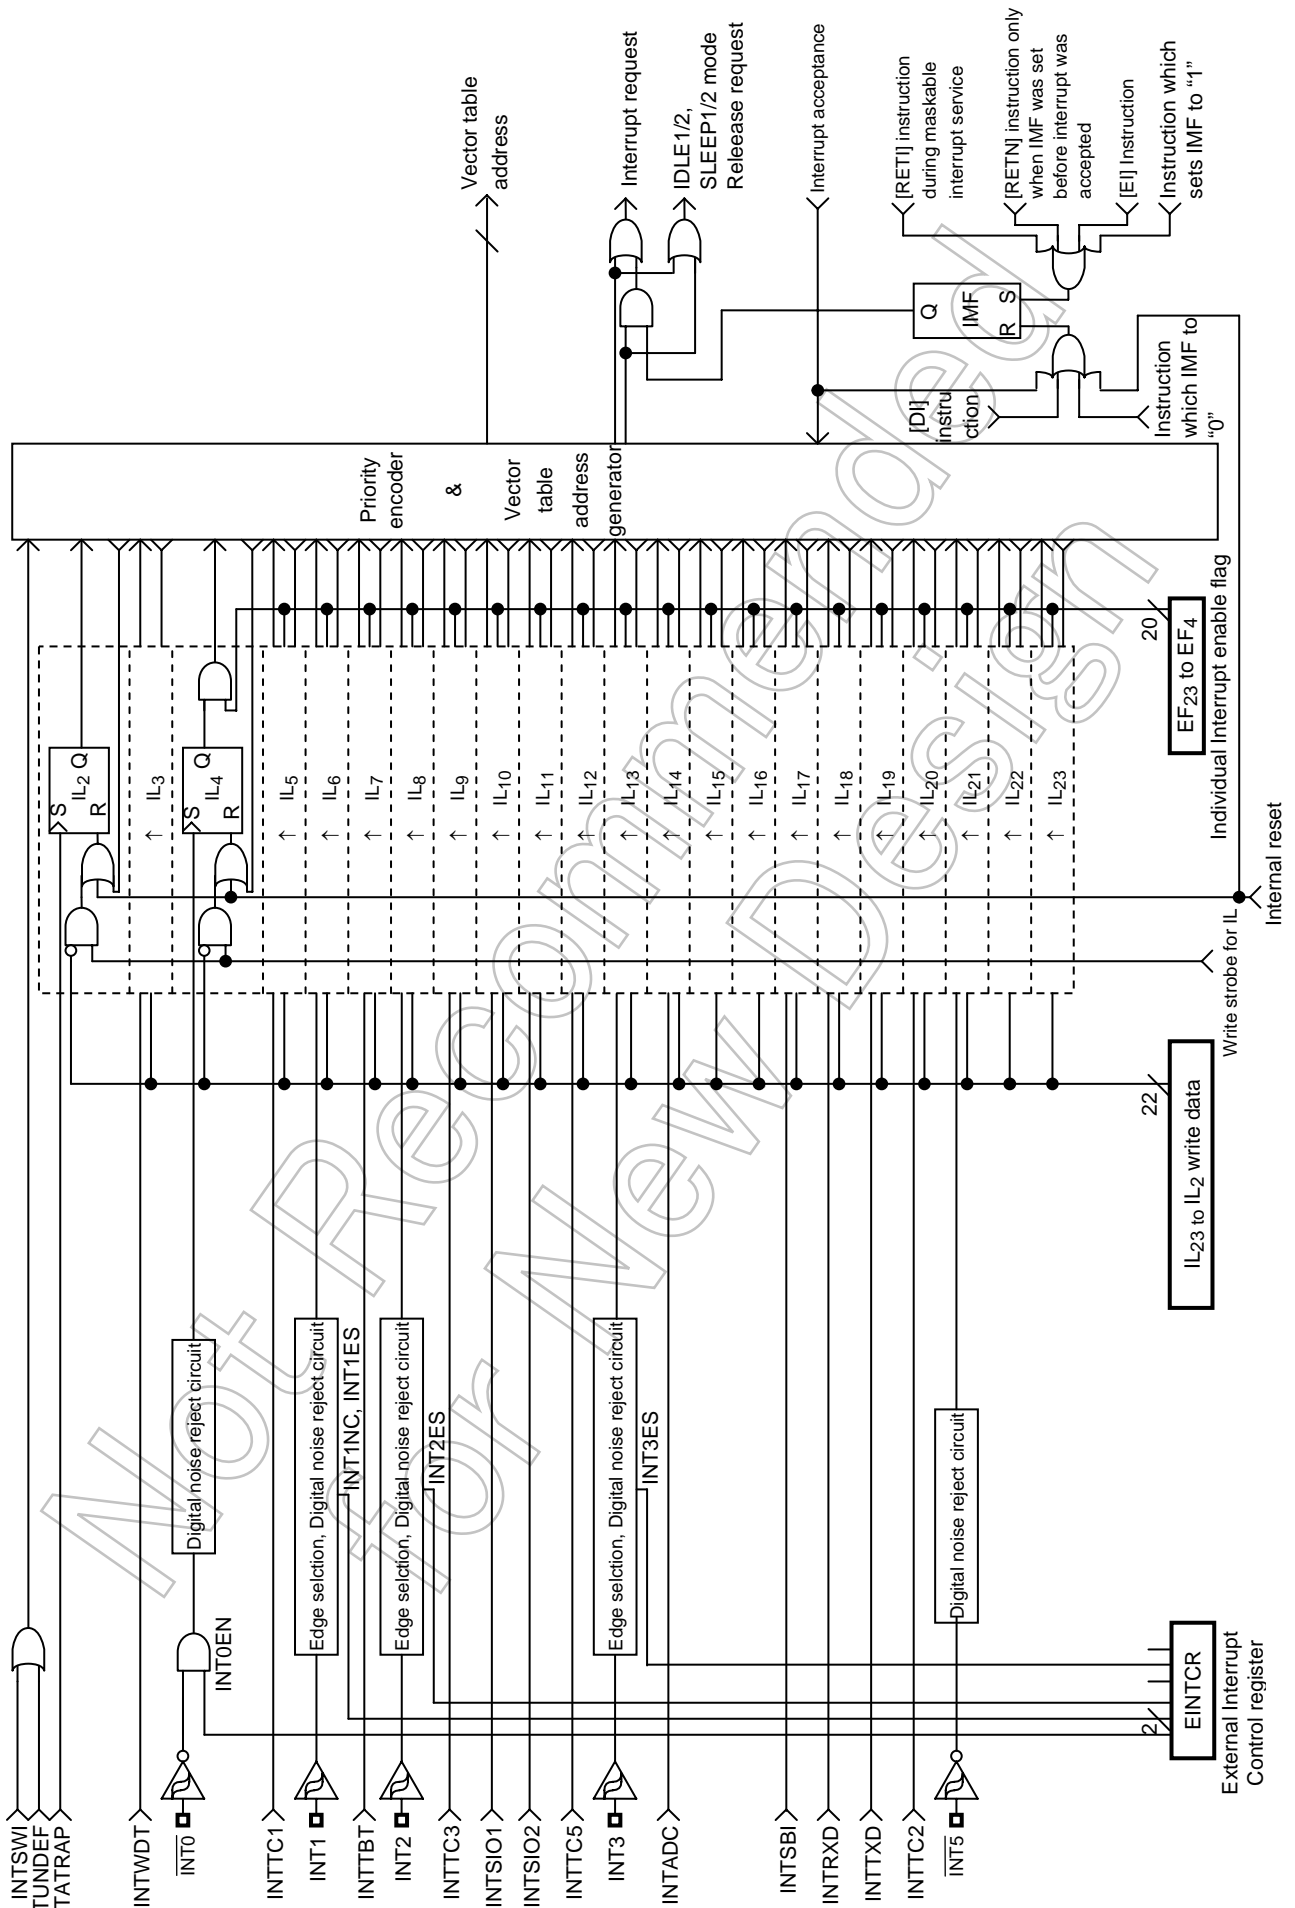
INTSWI
INTUNDEF
INTATRAP
INTWDT
$\overline{INT0}$
INTTC1
INT1
INTTBT
INT2
INTTC3
INTSIO1
INTSIO2
INTTC5
INT3
INTADC
INTSBI
INTRXD
INTTXD
INTTC2
$\overline{INT5}$

INT0EN
Digital noise reject circuit
Edge selction, Digital noise reject circuit
INT1NC, INT1ES
Edge selction, Digital noise reject circuit
INT2ES
Edge selction, Digital noise reject circuit
INT3ES
Digital noise reject circuit

2
EINTCR
External Interrupt Control register

22
$IL_{23}$ to $IL_2$ write data

Write strobe for IL

S
$IL_2$
Q
R
$IL_3$
S
$IL_4$
Q
R
$IL_5$
$IL_6$
$IL_7$
$IL_8$
$IL_9$
$IL_{10}$
$IL_{11}$
$IL_{12}$
$IL_{13}$
$IL_{14}$
$IL_{15}$
$IL_{16}$
$IL_{17}$
$IL_{18}$
$IL_{19}$
$IL_{20}$
$IL_{21}$
$IL_{22}$
$IL_{23}$

Internal reset

20
$EF_{23}$ to $EF_4$
Individual Interrupt enable flag

Priority encoder
&
Vector table address generator

Vector table address
Interrupt request
IDLE1/2, SLEEP1/2 mode Releease request
Interrupt acceptance
[RETI] instruction during maskable interrupt service
[RETN] instruction only when IMF was set before interrupt was accepted
[EI] Instruction
Instruction which sets IMF to "1"
Q
IMF
R
S
[DI] instru ction
Instruction which IMF to "0"

Not Recommended for New Design